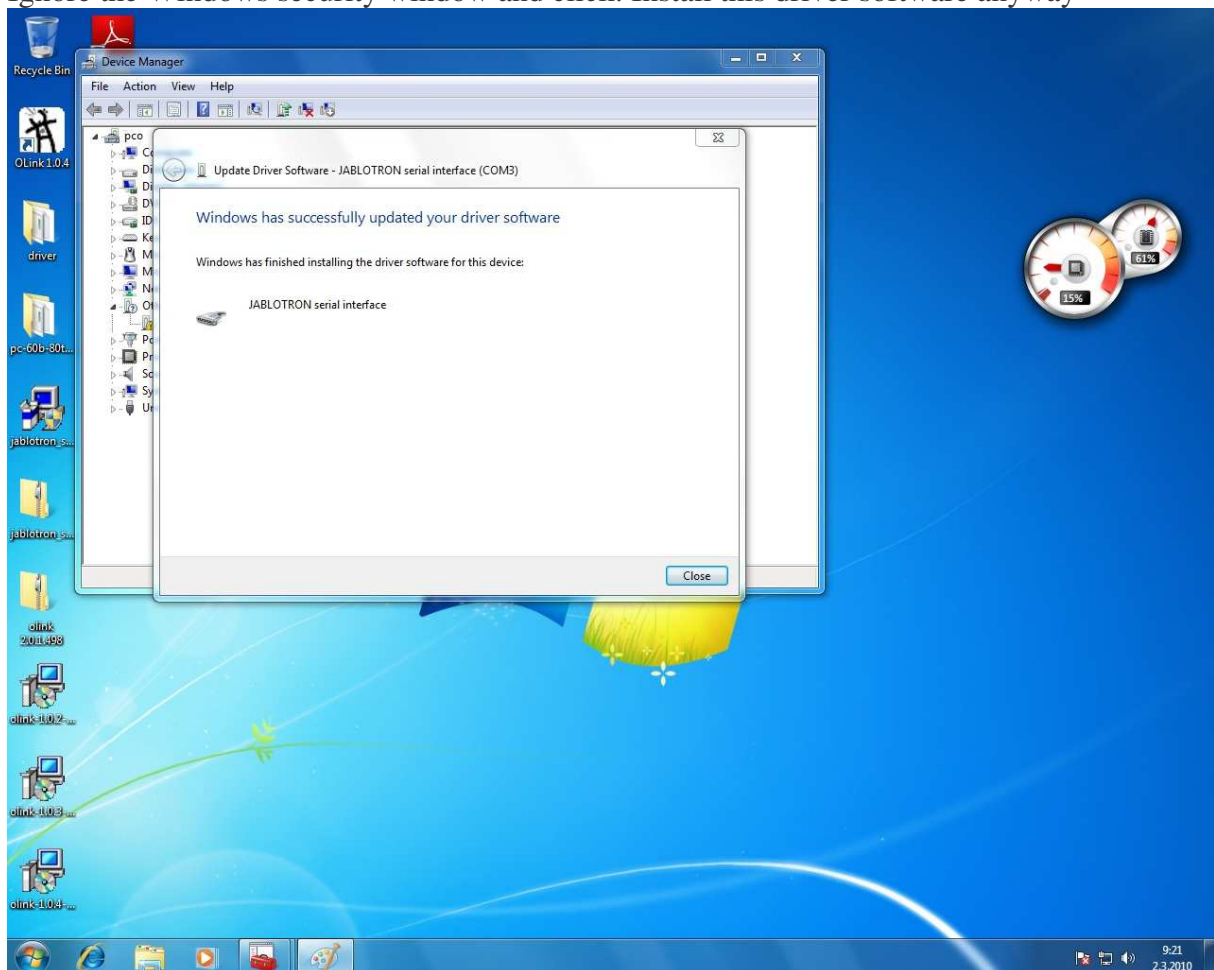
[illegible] the Windows security window and click: Install this driver software anyway

Recycle Bin

OLink1.0.4

driver

pc-60b-80t...

jablotron_s...

jablotron_s...

olink 2.0.1.498

olink-1.0.2-...

olink-1.0.3-...

olink-1.0.4-...

Device Manager

File Action View Help

pco

Update Driver Software - JABLOTRON serial interface (COM3)

Windows has successfully updated your driver software

Windows has finished installing the driver software for this device:

JABLOTRON serial interface

Close

15%

61%

9:21
2.3.2010